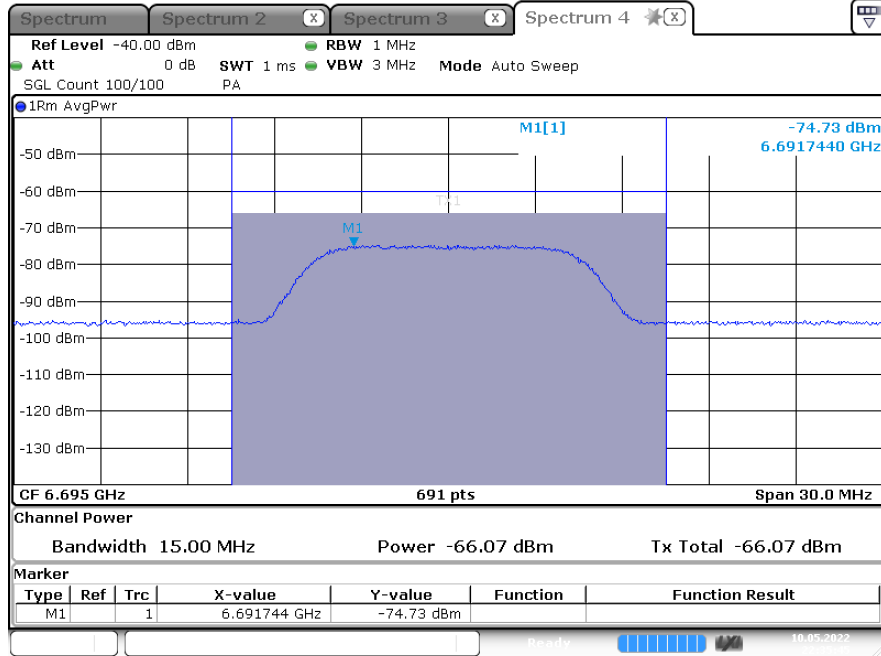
Spectrum | Spectrum 2 X | Spectrum 3 X | Spectrum 4 X

Ref Level -40.00 dBm RBW 1 MHz
Att 0 dB SWT 1 ms VBW 3 MHz Mode Auto Sweep
SGL Count 100/100 PA

1Rm AvgPwr

M1[1] -74.73 dBm
6.6917440 GHz

-50 dBm
-60 dBm
-70 dBm
-80 dBm
-90 dBm
-100 dBm
-110 dBm
-120 dBm
-130 dBm

Tx1
M1

CF 6.695 GHz 691 pts Span 30.0 MHz

Channel Power

Bandwidth 15.00 MHz Power -66.07 dBm Tx Total -66.07 dBm

Marker

| Type | Ref | Trc | X-value | Y-value | Function | Function Result |
|---|---|---|---|---|---|---|
| M1 | | 1 | 6.691744 GHz | -74.73 dBm | | |

Ready 10.05.2022